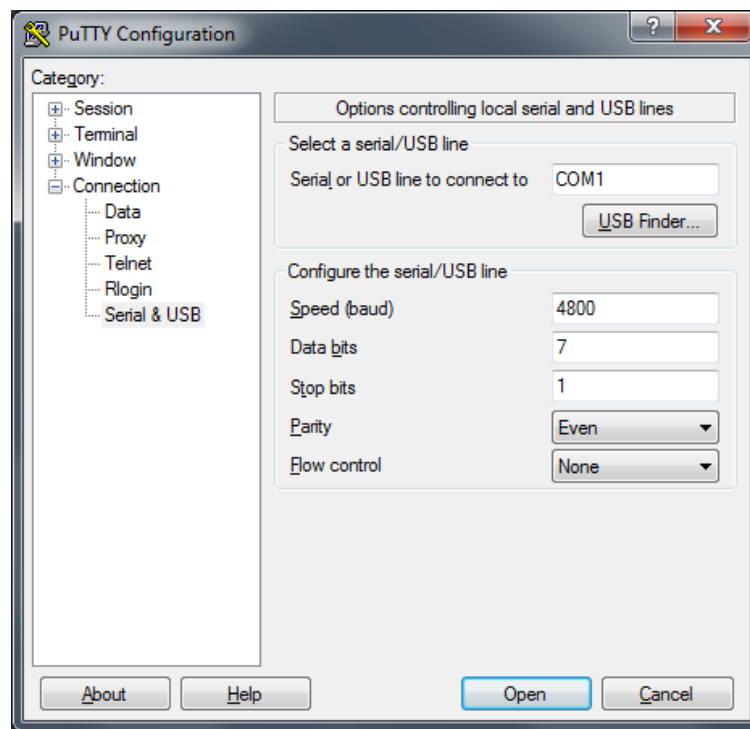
PuTTY Configuration

?

X

Category:

Session
Terminal
Window
Connection
Data
Proxy
Telnet
Rlogin
Serial & USB

Options controlling local serial and USB lines

Select a serial/USB line

Serial or USB line to connect to | COM1

USB Finder...

Configure the serial/USB line

Speed (baud) | 4800
Data bits | 7
Stop bits | 1
Parity | Even
Flow control | None

About

Help

Open

Cancel